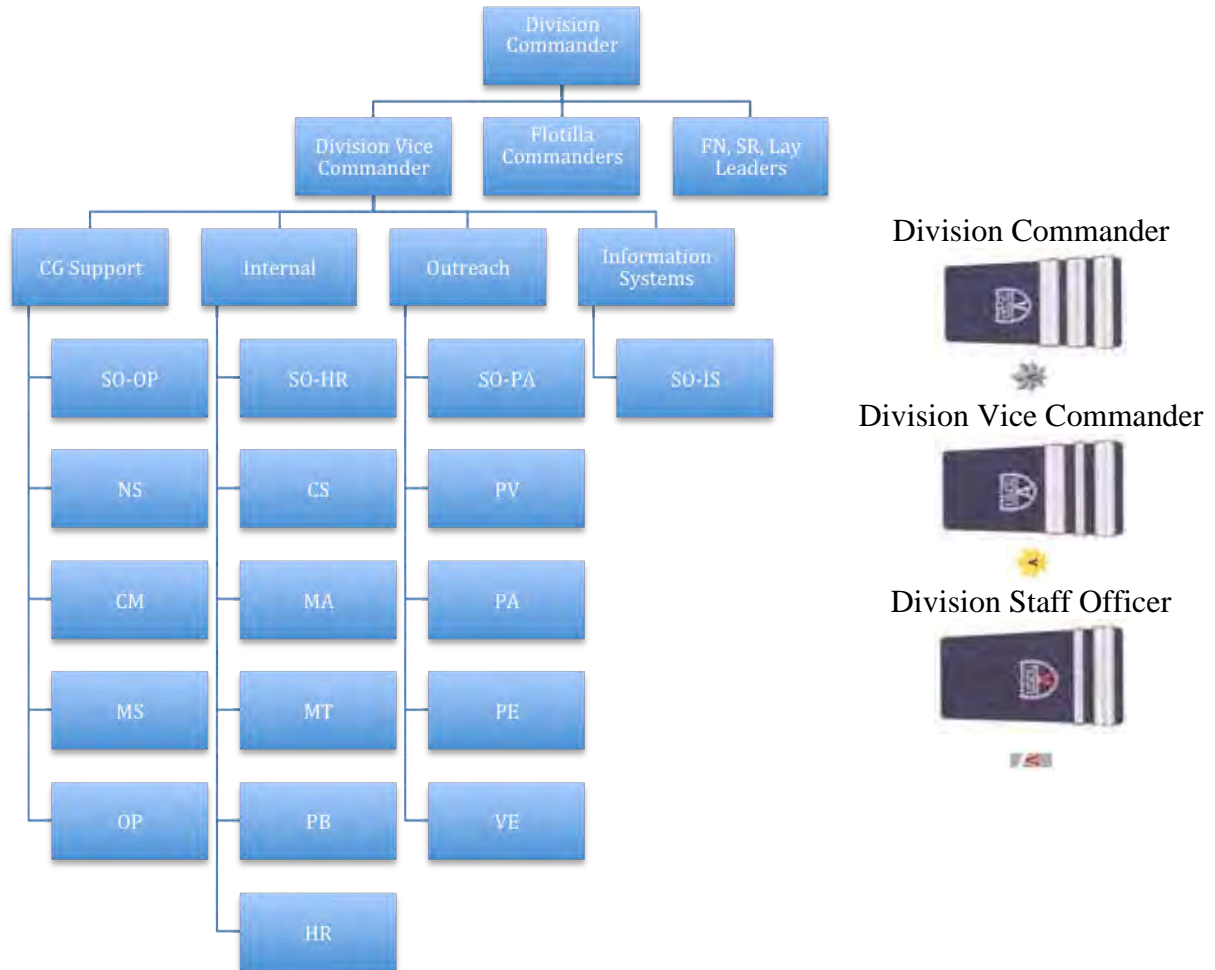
Division Commander

Division Vice Commander

Flotilla Commanders

FN, SR, Lay Leaders

CG Support

Internal

Outreach

Information Systems

SO-OP

NS

CM

MS

OP

SO-HR

CS

MA

MT

PB

HR

SO-PA

PV

PA

PE

VE

SO-IS

Division Commander

Division Vice Commander

Division Staff Officer